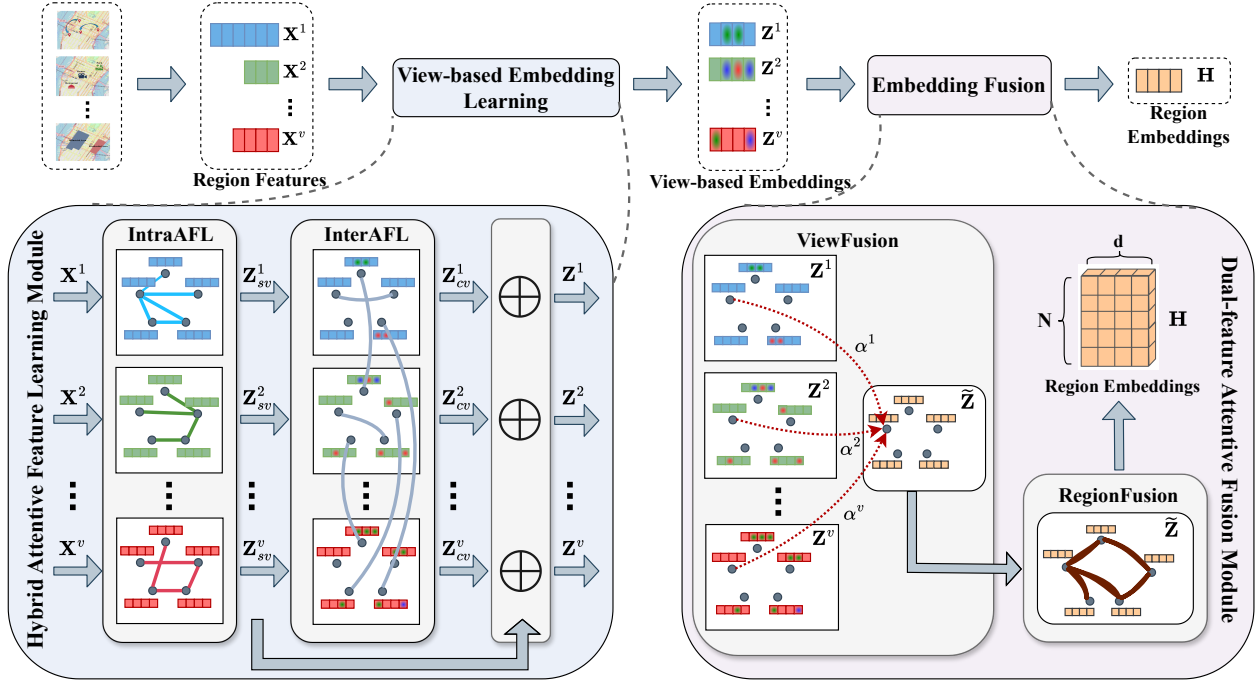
$\mathbf{X}^1$
$\mathbf{X}^2$
⋮
$\mathbf{X}^v$
Region Features

View-based Embedding Learning

$\mathbf{Z}^1$
$\mathbf{Z}^2$
⋮
$\mathbf{Z}^v$
View-based Embeddings

Embedding Fusion

$\mathbf{H}$
Region Embeddings

Hybrid Attentive Feature Learning Module

IntraAFL

InterAFL

$\mathbf{X}^1$ $\mathbf{Z}_{sv}^1$ $\mathbf{Z}_{cv}^1$ $\mathbf{Z}^1$
$\mathbf{X}^2$ $\mathbf{Z}_{sv}^2$ $\mathbf{Z}_{cv}^2$ $\mathbf{Z}^2$
⋮ ⋮ ⋮ ⋮ ⋮
$\mathbf{X}^v$ $\mathbf{Z}_{sv}^v$ $\mathbf{Z}_{cv}^v$ $\mathbf{Z}^v$

ViewFusion

$\mathbf{Z}^1$
$\alpha^1$
$\mathbf{Z}^2$
$\alpha^2$
$\widetilde{\mathbf{Z}}$
⋮
$\alpha^v$
$\mathbf{Z}^v$

d
N
$\mathbf{H}$
Region Embeddings

RegionFusion
$\widetilde{\mathbf{Z}}$

Dual-feature Attentive Fusion Module